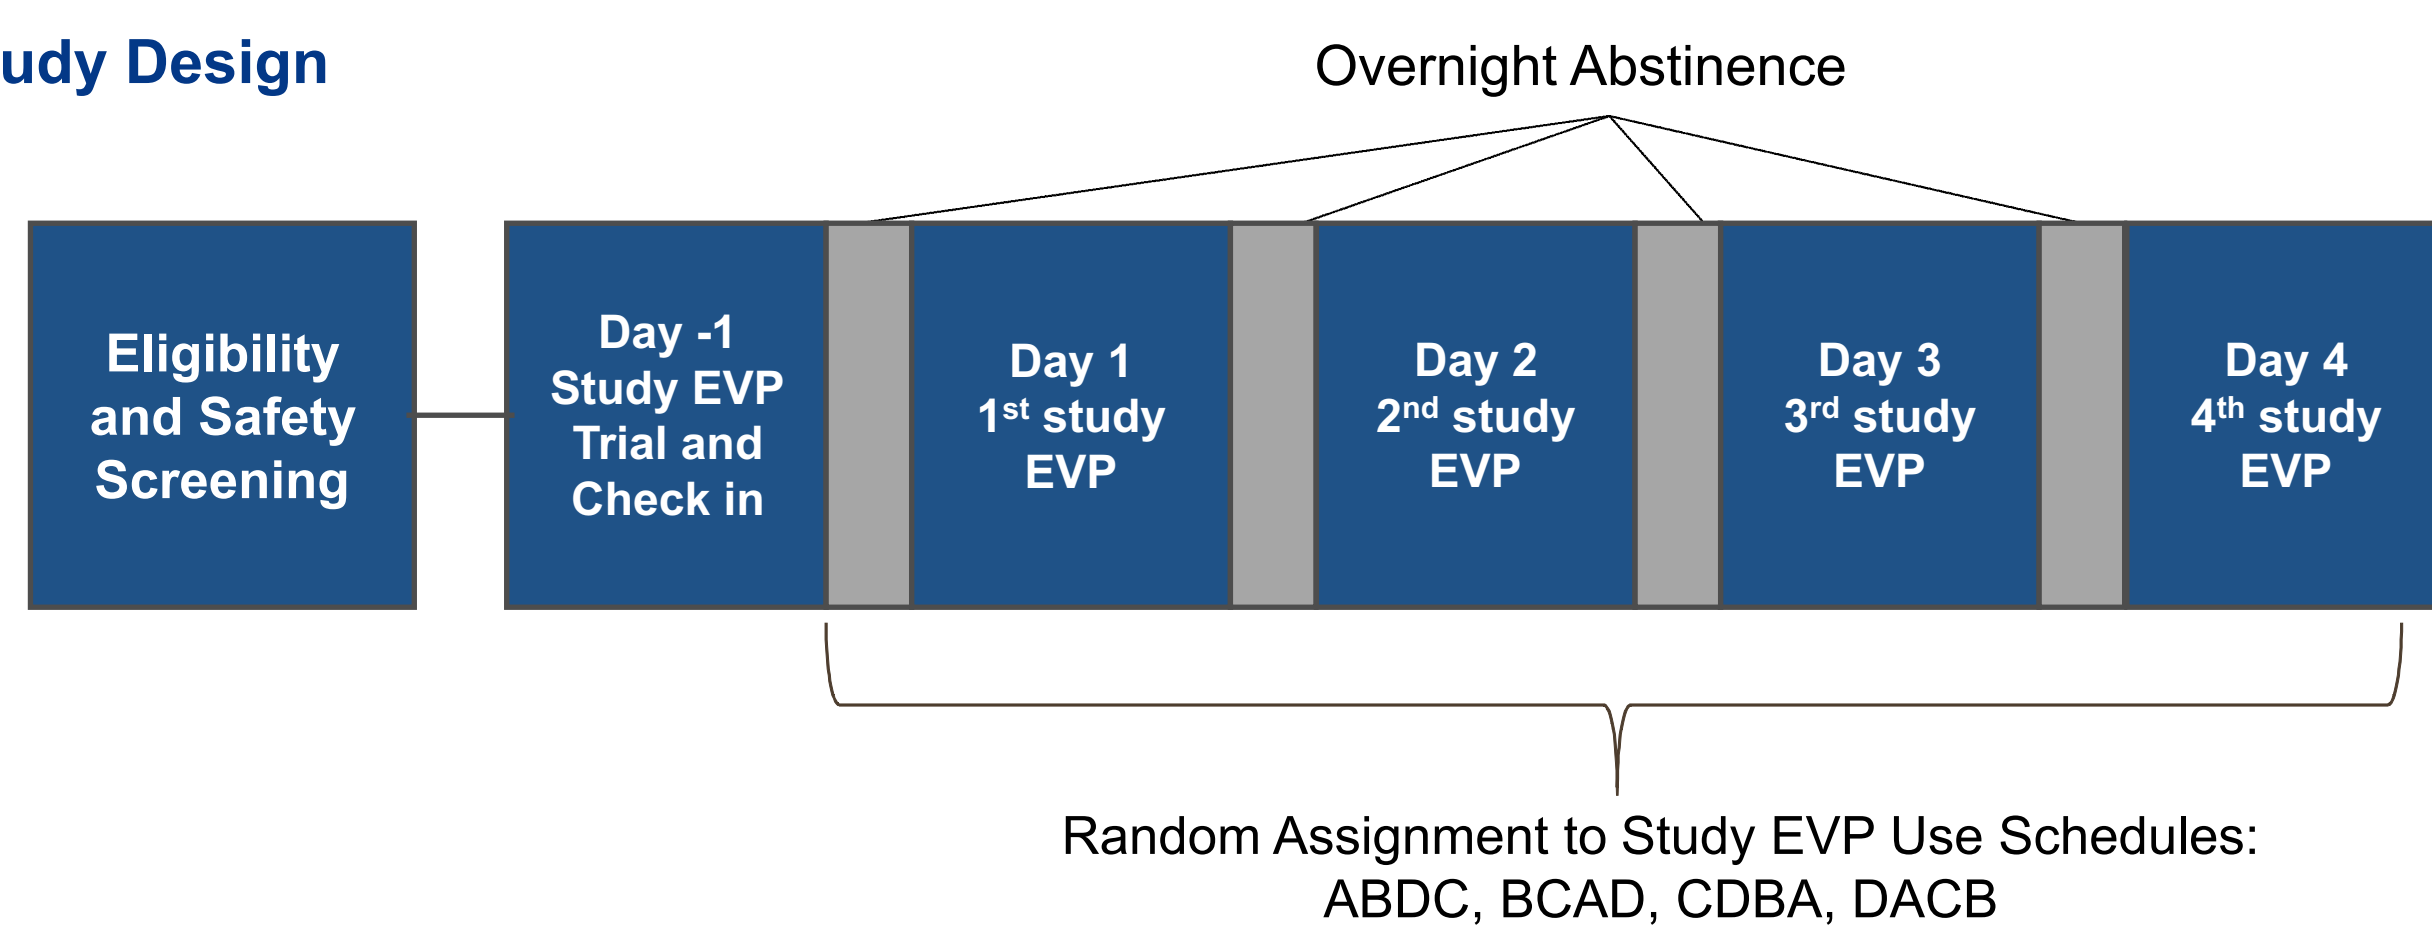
udy Design

Overnight Abstinence

Eligibility and Safety Screening

Day -1 Study EVP Trial and Check in

Day 1 $1^{st}$ study EVP

Day 2 $2^{nd}$ study EVP

Day 3 $3^{rd}$ study EVP

Day 4 $4^{th}$ study EVP

Random Assignment to Study EVP Use Schedules: ABDC, BCAD, CDBA, DACB